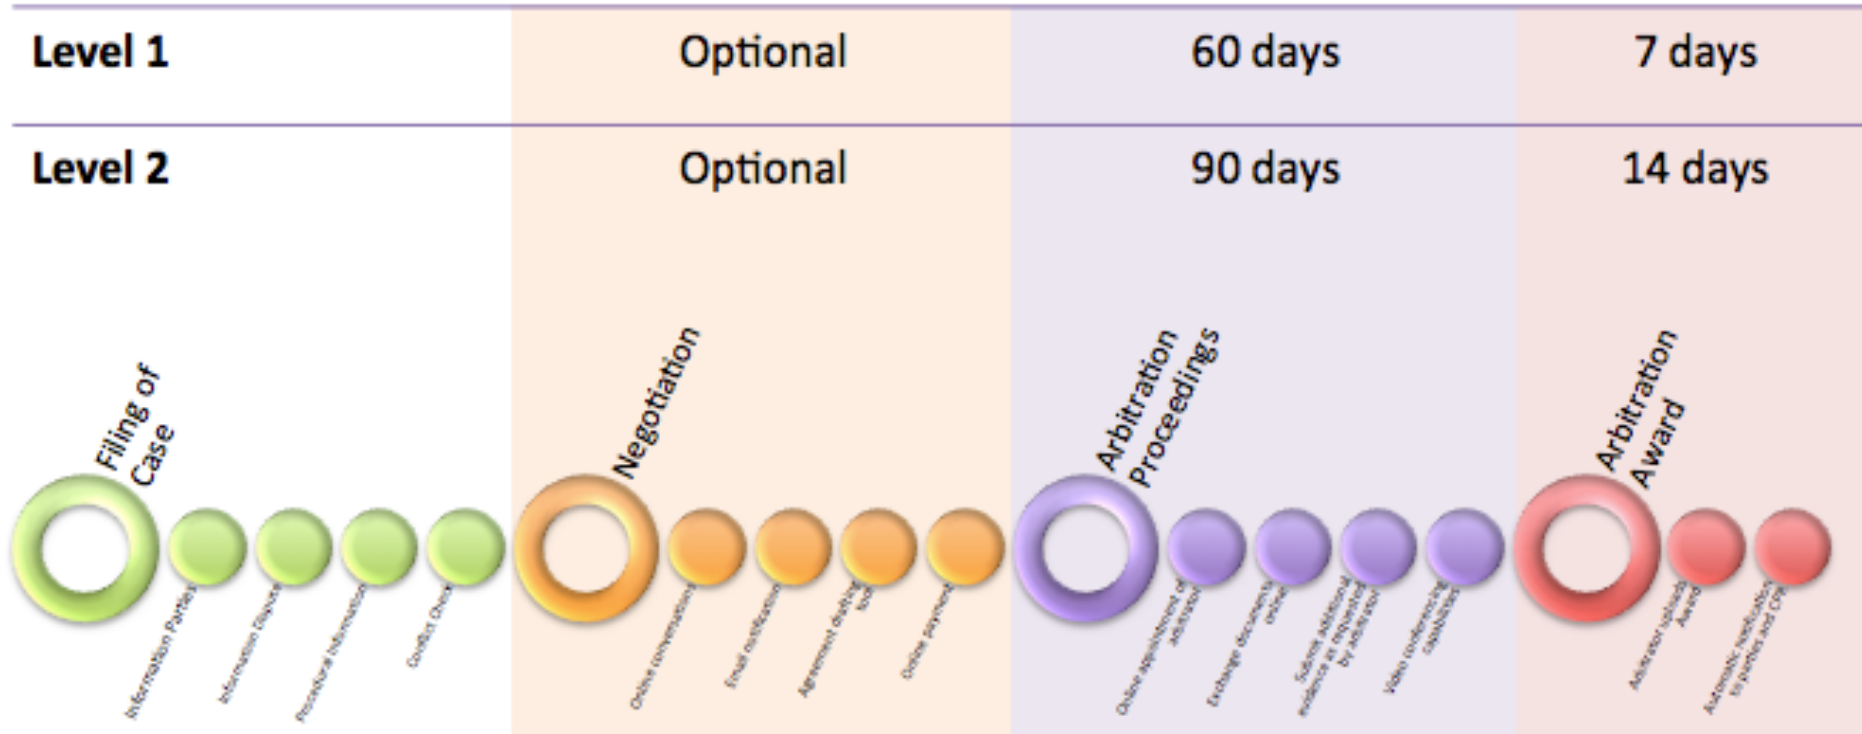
| Level 1 | Optional | 60 days | 7 days |
|---|---|---|---|
| Level 2 | Optional | 90 days | 14 days |

Filing of Case

Information Parties

Information Dispute

Procedural Information

Conflict Check

Negotiation

Online conversation

Email notification

Agreement drafting tool

Online payment

Arbitration Proceedings

Online appointment of arbitrator

Exchange documents online

Submit additional evidence as requested by arbitrator

Video conferencing capabilities

Arbitration Award

Arbitrator uploads Award

Automatic notification to parties and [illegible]